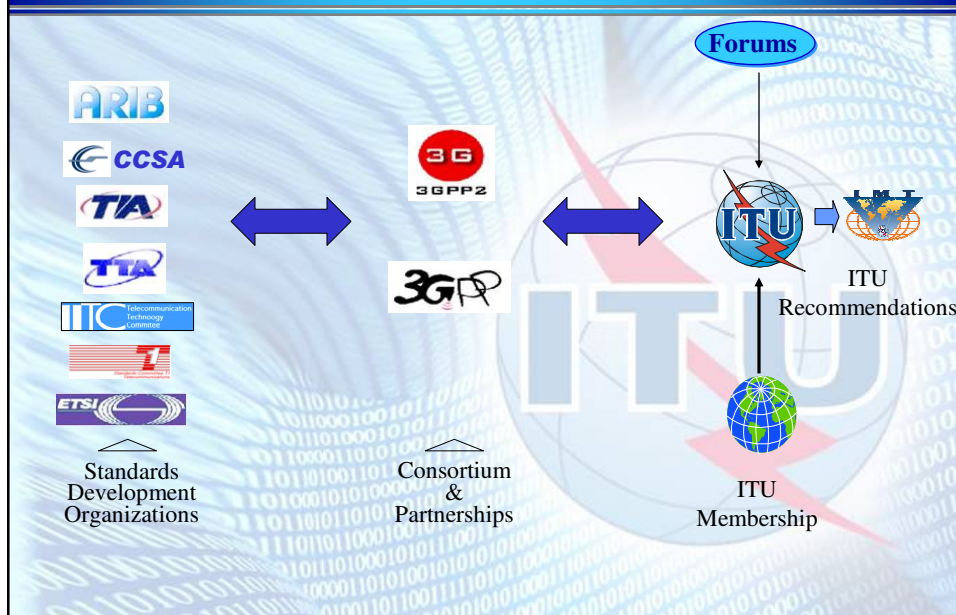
Forums

ARIB

CCSA

TIA

TTA

TTC Telecommunication Technology Commitee

T1

ETSI

Standards Development Organizations

3G 3GPP2

3GPP

Consortium & Partnerships

ITU

IMT

ITU Recommendations

ITU Membership

ITU